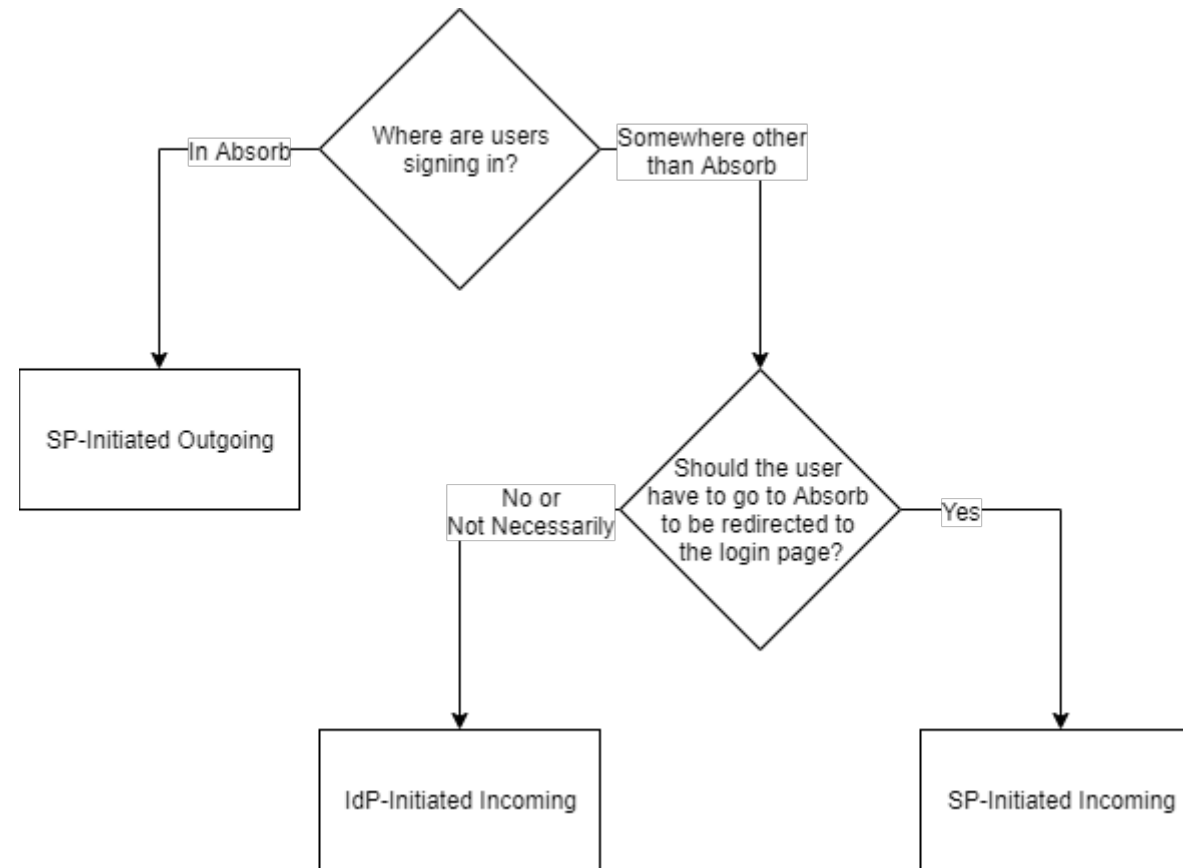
Where are users signing in?

In Absorb

Somewhere other than Absorb

SP-Initiated Outgoing

Should the user have to go to Absorb to be redirected to the login page?

No or Not Necessarily

Yes

IdP-Initiated Incoming

SP-Initiated Incoming